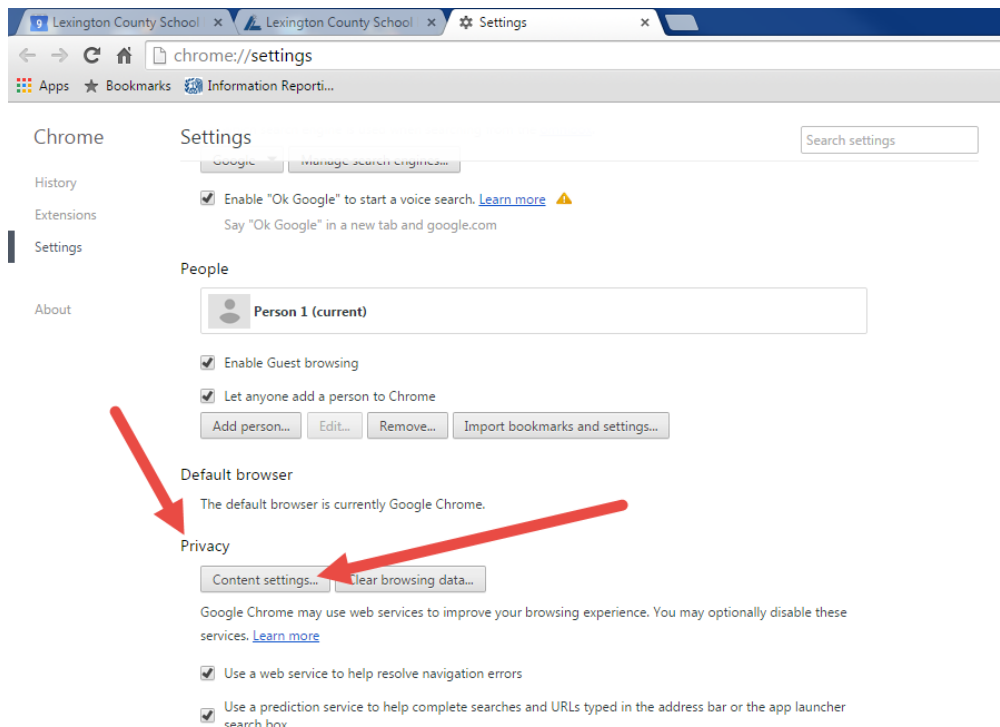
Lexington County School ×
Lexington County School ×
Settings ×

chrome://settings

Apps
Bookmarks
Information Reporti...

Chrome

History

Extensions

Settings

About

Settings

Search settings

Google
Manage search engines...

Enable "Ok Google" to start a voice search. Learn more

Say "Ok Google" in a new tab and google.com

People

Person 1 (current)

Enable Guest browsing

Let anyone add a person to Chrome

Add person...
Edit...
Remove...
Import bookmarks and settings...

Default browser

The default browser is currently Google Chrome.

Privacy

Content settings...
Clear browsing data...

Google Chrome may use web services to improve your browsing experience. You may optionally disable these services. Learn more

Use a web service to help resolve navigation errors

Use a prediction service to help complete searches and URLs typed in the address bar or the app launcher search box